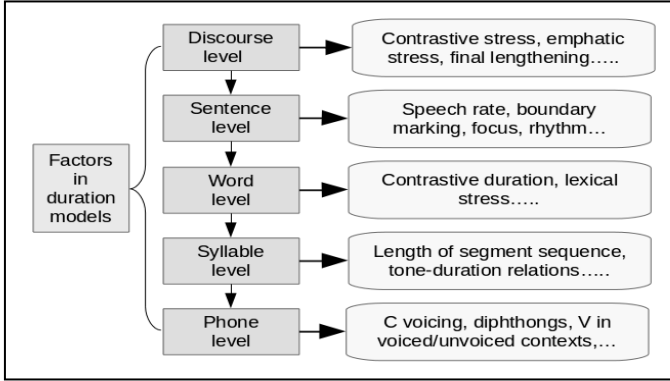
Factors in duration models

Discourse level

Contrastive stress, emphatic stress, final lengthening…..

Sentence level

Speech rate, boundary marking, focus, rhythm…

Word level

Contrastive duration, lexical stress…..

Syllable level

Length of segment sequence, tone-duration relations…..

Phone level

C voicing, diphthongs, V in voiced/unvoiced contexts,…